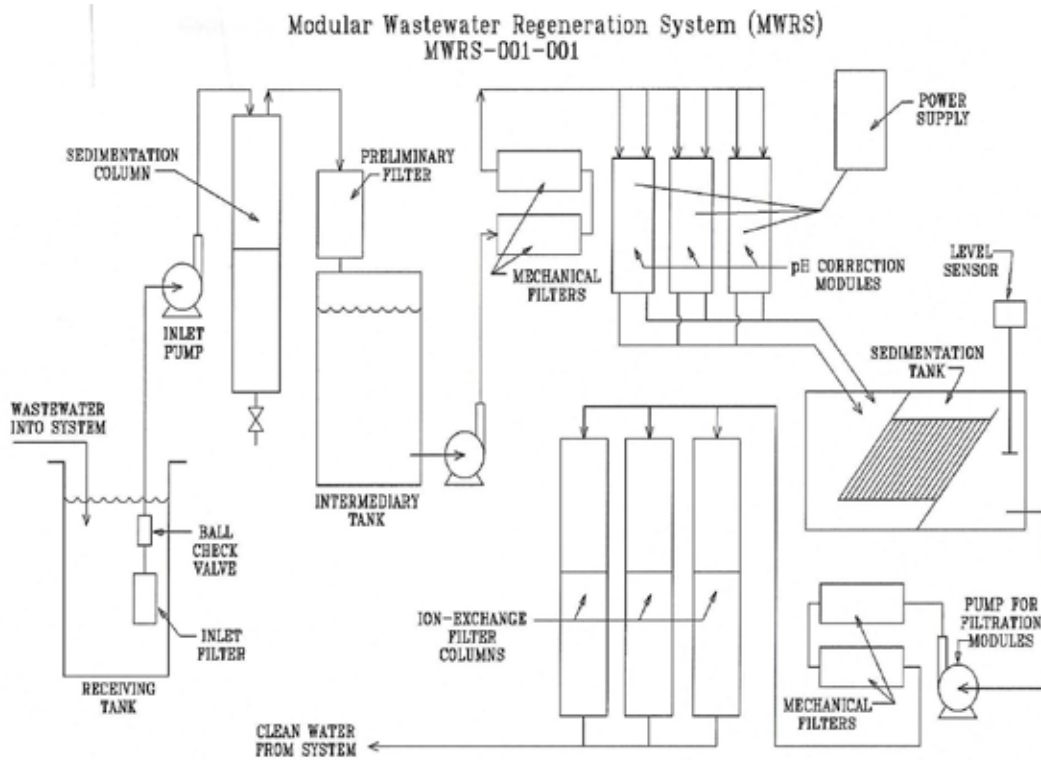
Modular Wastewater Regeneration System (MWRS)
MWRS-001-001

SEDIMENTATION COLUMN

PRELIMINARY FILTER

POWER SUPPLY

MECHANICAL FILTERS

pH CORRECTION MODULES

LEVEL SENSOR

INLET PUMP

SEDIMENTATION TANK

WASTEWATER INTO SYSTEM

INTERMEDIARY TANK

BALL CHECK VALVE

INLET FILTER

ION-EXCHANGE FILTER COLUMNS

PUMP FOR FILTRATION MODULES

RECEIVING TANK

MECHANICAL FILTERS

CLEAN WATER FROM SYSTEM